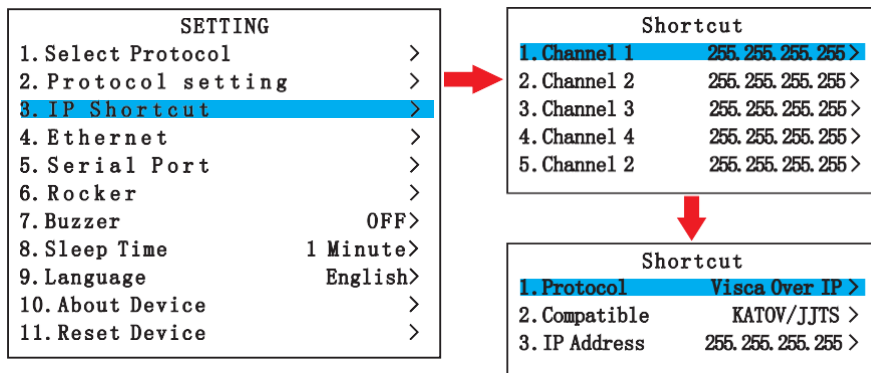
SETTING
1. Select Protocol >
2. Protocol setting >
3. IP Shortcut >
4. Ethernet >
5. Serial Port >
6. Rocker >
7. Buzzer OFF>
8. Sleep Time 1 Minute>
9. Language English>
10. About Device >
11. Reset Device >

Shortcut
1. Channel 1 255.255.255.255 >
2. Channel 2 255.255.255.255 >
3. Channel 3 255.255.255.255 >
4. Channel 4 255.255.255.255 >
5. Channel 2 255.255.255.255 >

Shortcut
1. Protocol Visca Over IP >
2. Compatible KATOV/JJTS >
3. IP Address 255.255.255.255 >